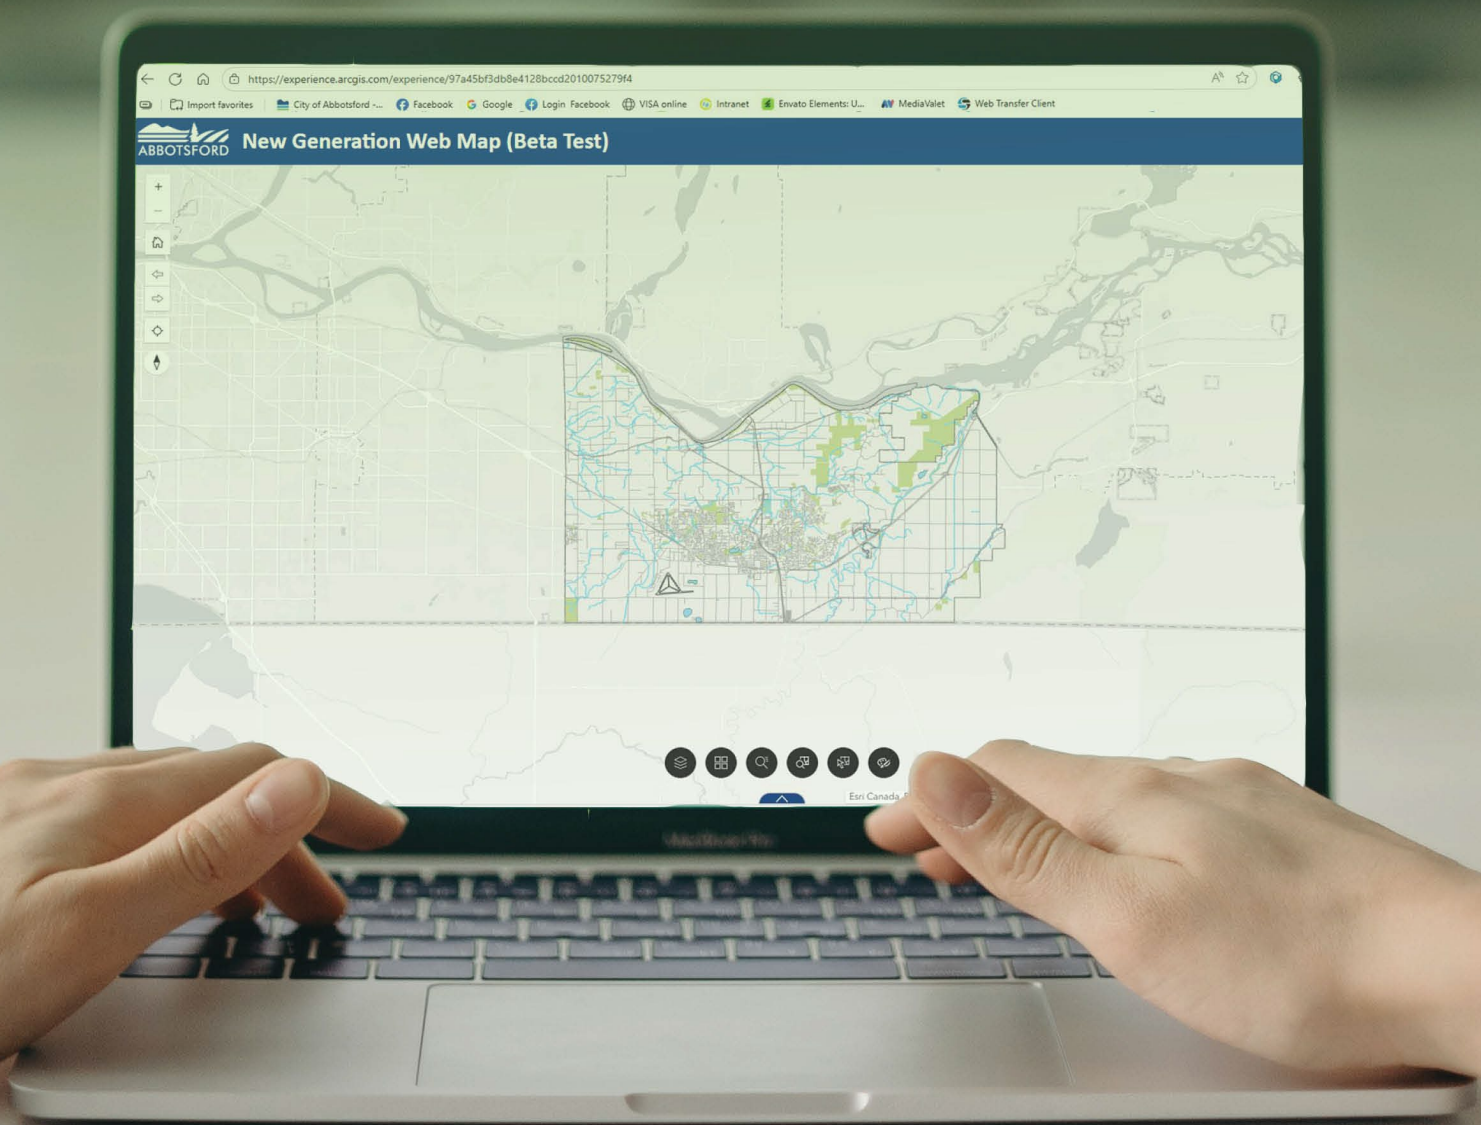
https://experience.arcgis.com/experience/97a45bf3db8e4128bccd2010075279f4

Import favorites | City of Abbotsford -... Facebook Google Login Facebook VISA online Intranet Envato Elements: U... MediaValet Web Transfer Client

ABBOTSFORD New Generation Web Map (Beta Test)

+
–

Esri Canada

MacBook Pro